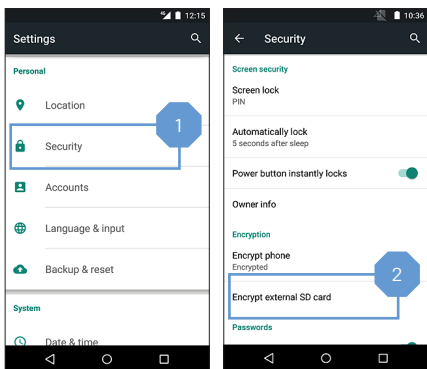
12:15

Settings

Personal

Location

Security

1

Accounts

Language & input

Backup & reset

System

Date & time

10:36

Security

Screen security

Screen lock
PIN

Automatically lock
5 seconds after sleep

Power button instantly locks

Owner info

Encryption

Encrypt phone
Encrypted

2

Encrypt external SD card

Passwords